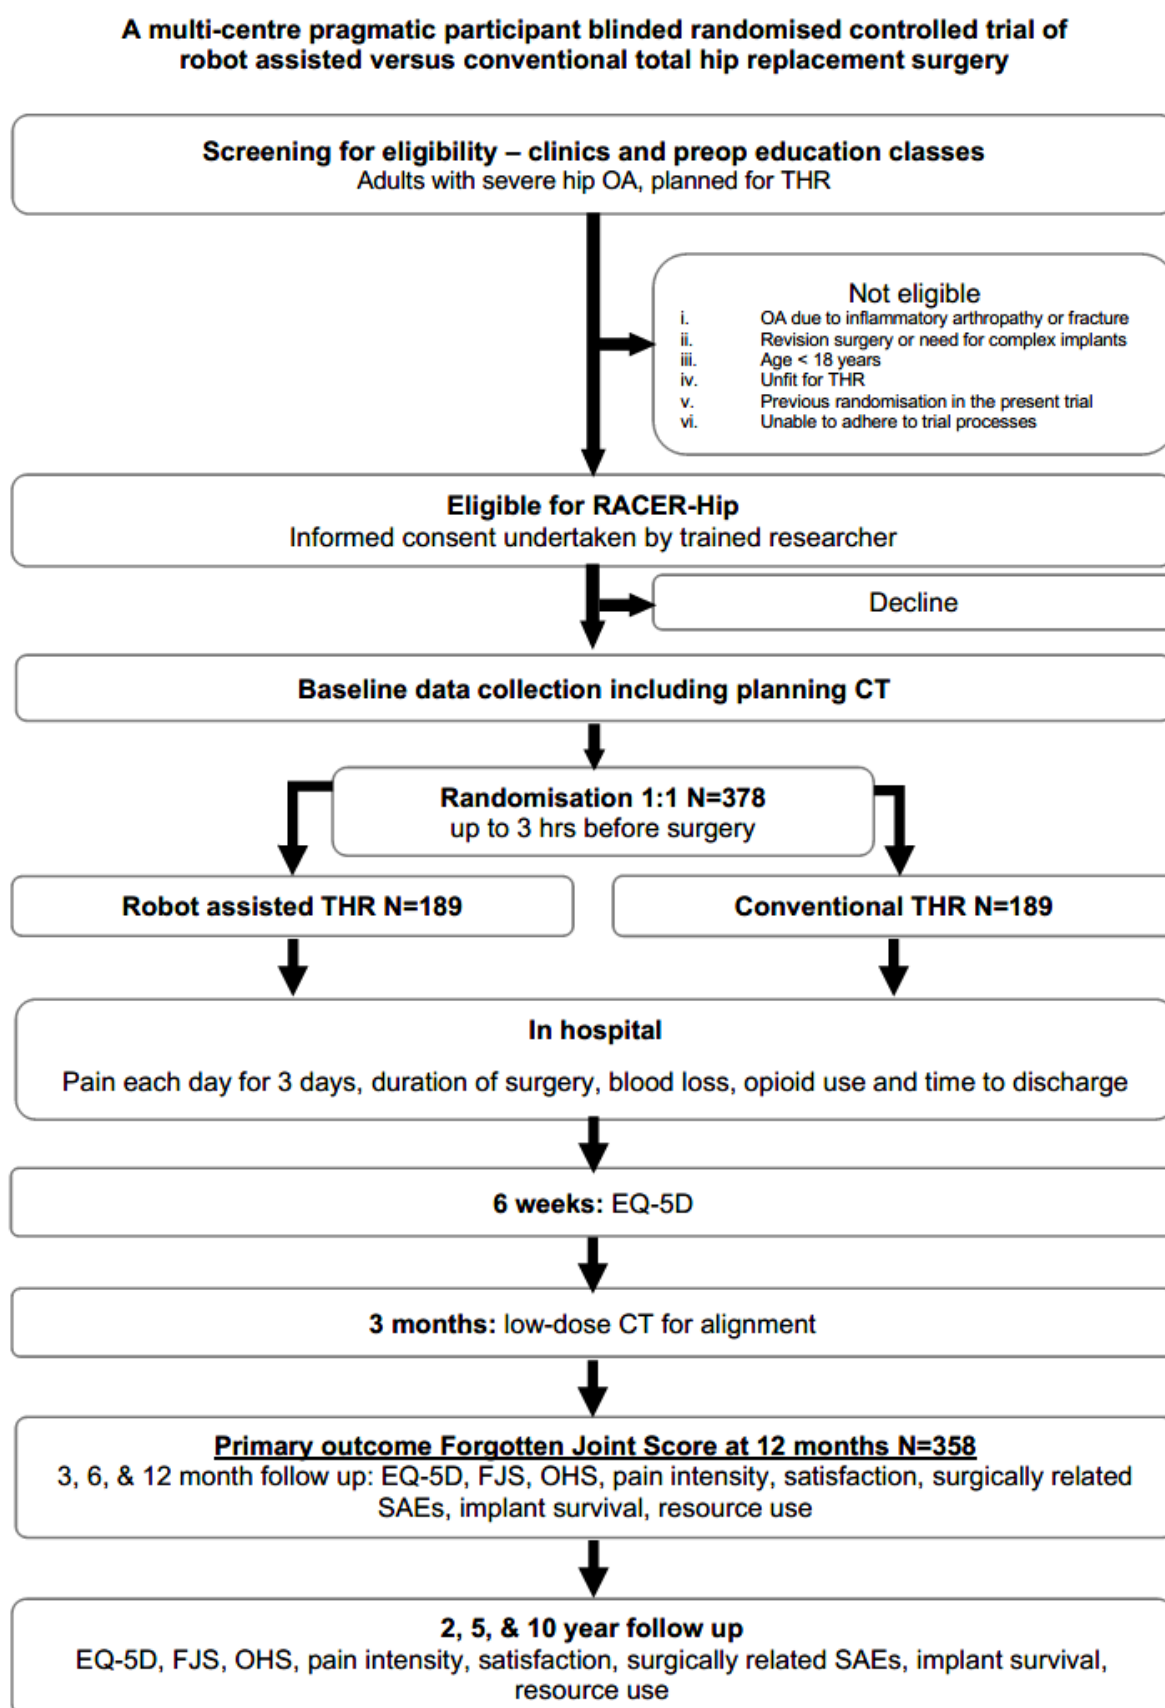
A multi-centre pragmatic participant blinded randomised controlled trial of robot assisted versus conventional total hip replacement surgery

Screening for eligibility – clinics and preop education classes
Adults with severe hip OA, planned for THR

Not eligible
i. OA due to inflammatory arthropathy or fracture
ii. Revision surgery or need for complex implants
iii. Age < 18 years
iv. Unfit for THR
v. Previous randomisation in the present trial
vi. Unable to adhere to trial processes

Eligible for RACER-Hip
Informed consent undertaken by trained researcher

Decline

Baseline data collection including planning CT

Randomisation 1:1 N=378
up to 3 hrs before surgery

Robot assisted THR N=189

Conventional THR N=189

In hospital
Pain each day for 3 days, duration of surgery, blood loss, opioid use and time to discharge

6 weeks: EQ-5D

3 months: low-dose CT for alignment

Primary outcome Forgotten Joint Score at 12 months N=358
3, 6, & 12 month follow up: EQ-5D, FJS, OHS, pain intensity, satisfaction, surgically related SAEs, implant survival, resource use

2, 5, & 10 year follow up
EQ-5D, FJS, OHS, pain intensity, satisfaction, surgically related SAEs, implant survival, resource use